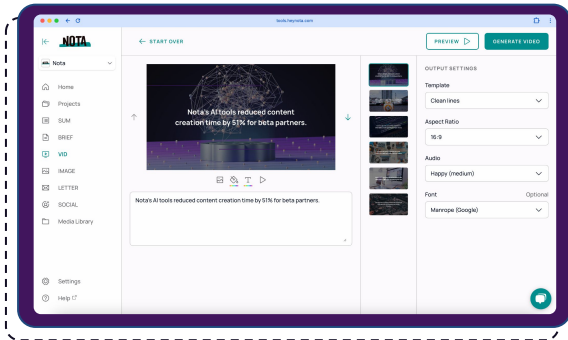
tools.heynota.com

NOTA

Nota

Home
Projects
SUM
BRIEF
VID
IMAGE
LETTER
SOCIAL
Media Library

Settings
Help

← START OVER

PREVIEW ▷
GENERATE VIDEO

Nota's AI tools reduced content creation time by 51% for beta partners.

Nota's AI tools reduced content creation time by 51% for beta partners.

OUTPUT SETTINGS

Template
Clean lines

Aspect Ratio
16:9

Audio
Happy (medium)

Font
Optional
Manrope (Google)